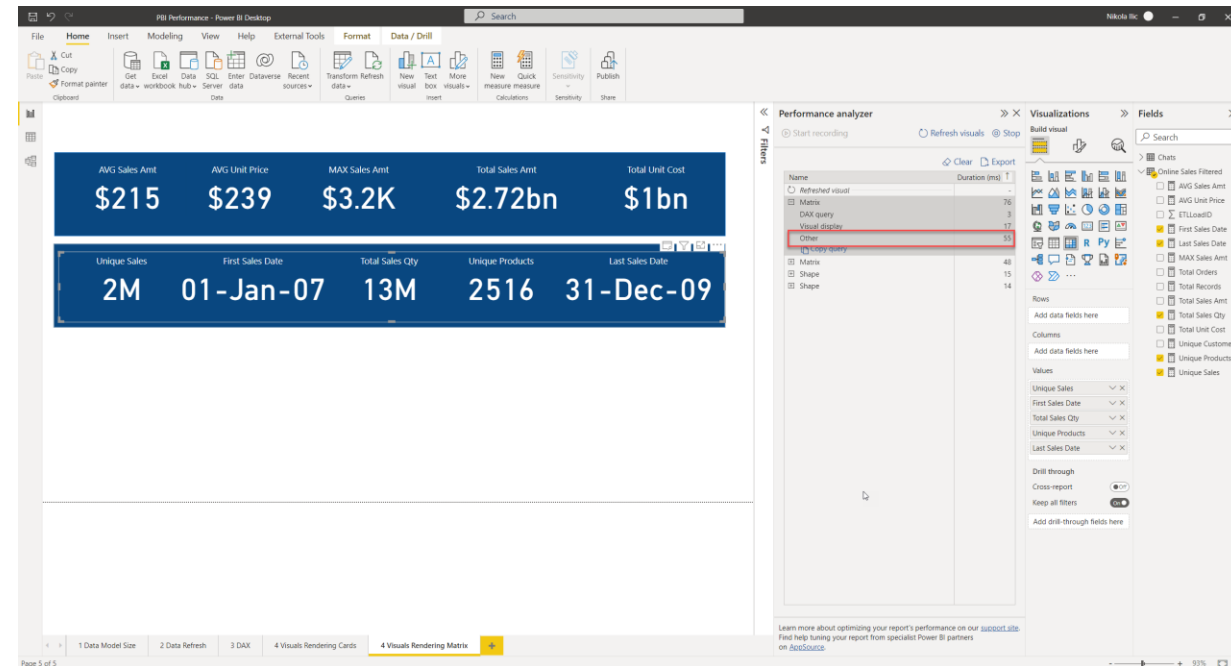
PBI Performance - Power BI Desktop
Search
Nikola Ilic

File Home Insert Modeling View Help External Tools Format Data / Drill

Paste
Cut
Copy
Format painter
Clipboard
Get data
Excel workbook
Data hub
SQL Server
Enter data
Dataverse
Recent sources
Data
Transform data
Refresh
Queries
New visual
Text box
More visuals
Insert
New measure
Quick measure
Calculations
Sensitivity
Sensitivity
Publish
Share

AVG Sales Amt
$215
AVG Unit Price
$239
MAX Sales Amt
$3.2K
Total Sales Amt
$2.72bn
Total Unit Cost
$1bn

Unique Sales
2M
First Sales Date
01-Jan-07
Total Sales Qty
13M
Unique Products
2516
Last Sales Date
31-Dec-09

Filters

Performance analyzer
Start recording
Refresh visuals
Stop
Clear
Export

| Name | Duration (ms) |
|---|---|
| Refreshed visual | - |
| Matrix | 76 |
| DAX query | 3 |
| Visual display | 17 |
| Other | 55 |
| Copy query | |
| Matrix | 48 |
| Shape | 15 |
| Shape | 14 |

Learn more about optimizing your report's performance on our support site. Find help tuning your report from specialist Power BI partners on AppSource.

Visualizations
Build visual
R Py
Rows
Add data fields here
Columns
Add data fields here
Values
Unique Sales
First Sales Date
Total Sales Qty
Unique Products
Last Sales Date
Drill through
Cross-report
Off
Keep all filters
On
Add drill-through fields here

Fields
Search
Chats
Online Sales Filtered
AVG Sales Amt
AVG Unit Price
ETLLoadID
First Sales Date
Last Sales Date
MAX Sales Amt
Total Orders
Total Records
Total Sales Amt
Total Sales Qty
Total Unit Cost
Unique Custome
Unique Products
Unique Sales

1 Data Model Size
2 Data Refresh
3 DAX
4 Visuals Rendering Cards
4 Visuals Rendering Matrix
+

Page 5 of 5
93%